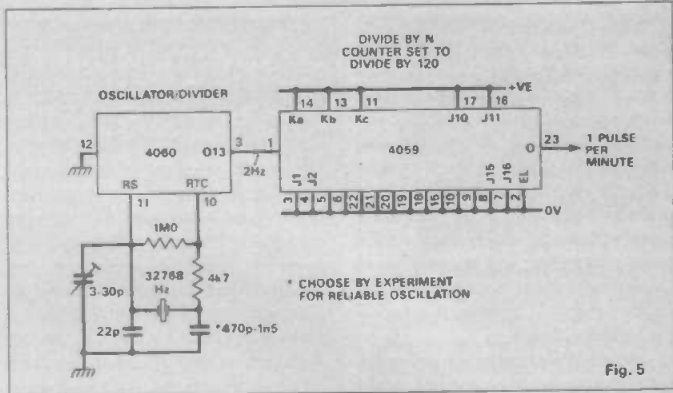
DIVIDE BY N COUNTER SET TO DIVIDE BY 120

OSCILLATOR/DIVIDER

+VE

14 13 11 17 18

Ka Kb Kc J10 J11

12

4060

O13

3

1

4059

O

23

1 PULSE PER MINUTE

2Hz

RS

RTC

J1 J2 J15 J16 EL

11

10

3 4 5 6 22 21 20 19 18 15 10 9 8 7 2

0V

1M0

32768 Hz

4k7

3-30p

22p

*470p-1n5

* CHOOSE BY EXPERIMENT FOR RELIABLE OSCILLATION

Fig. 5